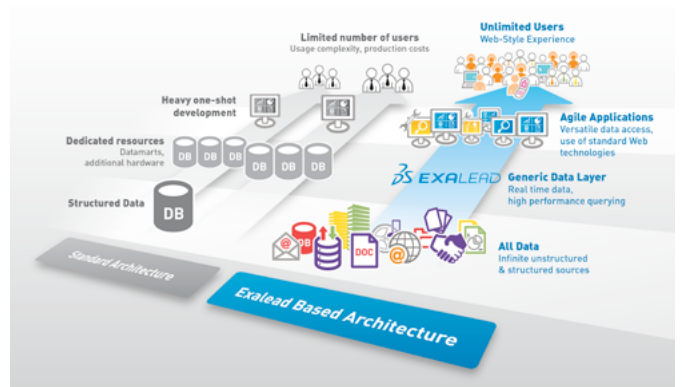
Limited number of users
Usage complexity, production costs

Heavy one-shot development

Dedicated resources
Datamarts, additional hardware

DB DB DB DB DB DB

Structured Data

DB

Standard Architecture

Unlimited Users
Web-Style Experience

Agile Applications
Versatile data access, use of standard Web technologies

EXALEAD

Generic Data Layer
Real time data, high performance querying

DB

DOC

All Data
Infinite unstructured & structured sources

Exalead Based Architecture